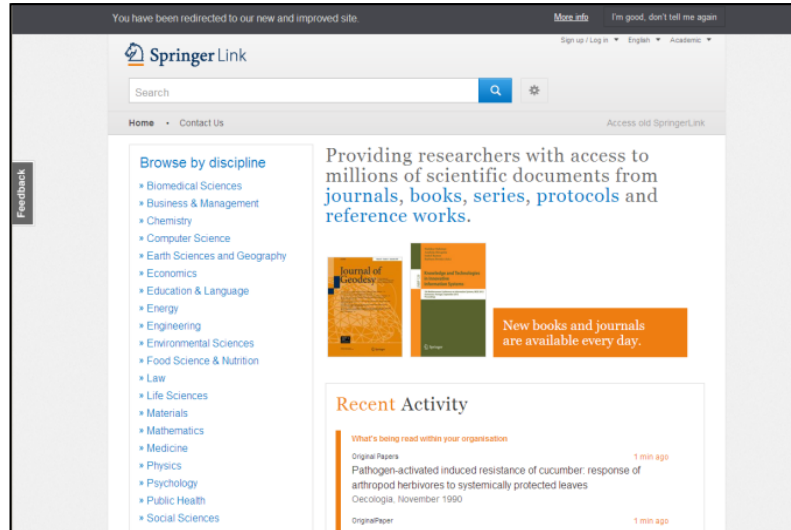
You have been redirected to our new and improved site. More info I'm good, don't tell me again

Springer Link

Sign up / Log in ▾ English ▾ Academic ▾

Search

Home • Contact Us

Access old SpringerLink

Feedback

Browse by discipline

» Biomedical Sciences
» Business & Management
» Chemistry
» Computer Science
» Earth Sciences and Geography
» Economics
» Education & Language
» Energy
» Engineering
» Environmental Sciences
» Food Science & Nutrition
» Law
» Life Sciences
» Materials
» Mathematics
» Medicine
» Physics
» Psychology
» Public Health
» Social Sciences

Providing researchers with access to millions of scientific documents from journals, books, series, protocols and reference works.

Journal of Geodesy

Knowledge and Technologies in Innovative Information Systems

New books and journals are available every day.

Recent Activity

What's being read within your organisation

Original Papers 1 min ago
Pathogen-activated induced resistance of cucumber: response of arthropod herbivores to systemically protected leaves
Oecologia, November 1990

OriginalPaper 1 min ago